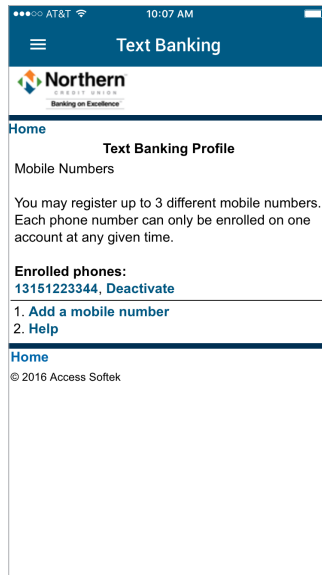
●●●○○ AT&T 10:07 AM

Text Banking

Northern
CREDIT UNION
Banking on Excellence

Home

Text Banking Profile

Mobile Numbers

You may register up to 3 different mobile numbers. Each phone number can only be enrolled on one account at any given time.

Enrolled phones:
13151223344, Deactivate

1. Add a mobile number
2. Help

Home

© 2016 Access Softek